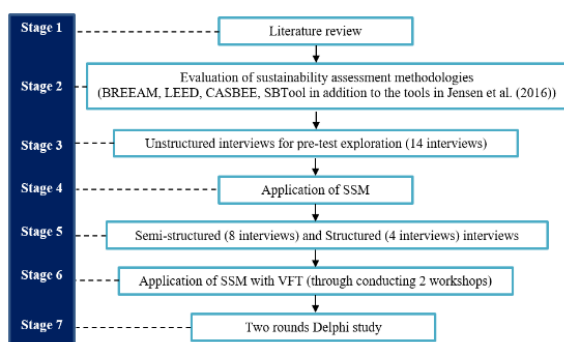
Stage 1
Literature review

Stage 2
Evaluation of sustainability assessment methodologies (BREEAM, LEED, CASBEE, SBTool in addition to the tools in Jensen et al. (2016))

Stage 3
Unstructured interviews for pre-test exploration (14 interviews)

Stage 4
Application of SSM

Stage 5
Semi-structured (8 interviews) and Structured (4 interviews) interviews

Stage 6
Application of SSM with VFT (through conducting 2 workshops)

Stage 7
Two rounds Delphi study